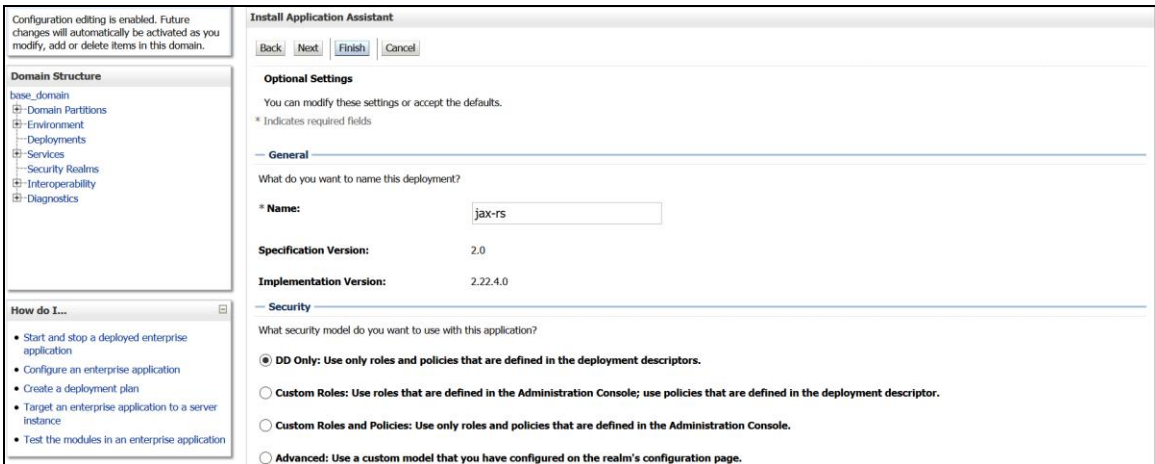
Configuration editing is enabled. Future changes will automatically be activated as you modify, add or delete items in this domain.

Domain Structure

base_domain
Domain Partitions
Environment
Deployments
Services
Security Realms
Interoperability
Diagnostics

How do I...

• Start and stop a deployed enterprise application
• Configure an enterprise application
• Create a deployment plan
• Target an enterprise application to a server instance
• Test the modules in an enterprise application

Install Application Assistant

Back Next Finish Cancel

Optional Settings

You can modify these settings or accept the defaults.

* Indicates required fields

General

What do you want to name this deployment?

* Name: jax-rs

Specification Version: 2.0

Implementation Version: 2.22.4.0

Security

What security model do you want to use with this application?

DD Only: Use only roles and policies that are defined in the deployment descriptors.

Custom Roles: Use roles that are defined in the Administration Console; use policies that are defined in the deployment descriptor.

Custom Roles and Policies: Use only roles and policies that are defined in the Administration Console.

Advanced: Use a custom model that you have configured on the realm's configuration page.